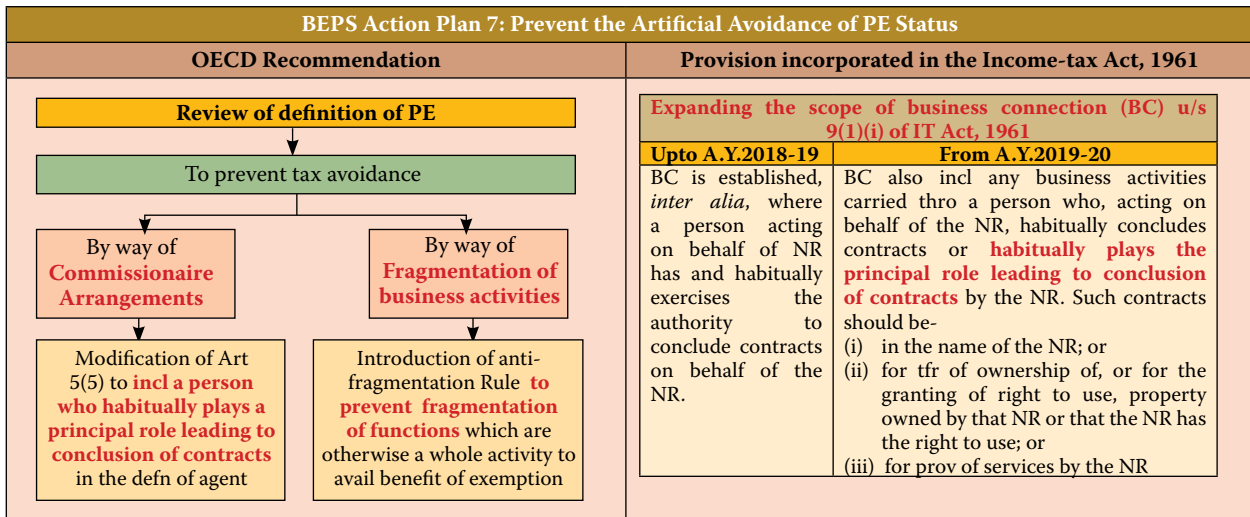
BEPS Action Plan 7: Prevent the Artificial Avoidance of PE Status

OECD Recommendation

Review of definition of PE

To prevent tax avoidance

By way of Commissionaire Arrangements

By way of Fragmentation of business activities

Modification of Art 5(5) to incl a person who habitually plays a principal role leading to conclusion of contracts in the defn of agent

Introduction of anti-fragmentation Rule to prevent fragmentation of functions which are otherwise a whole activity to avail benefit of exemption

Provision incorporated in the Income-tax Act, 1961

Expanding the scope of business connection (BC) u/s 9(1)(i) of IT Act, 1961

| Upto A.Y.2018-19 | From A.Y.2019-20 |
|---|---|
| BC is established, *inter alia*, where a person acting on behalf of NR has and habitually exercises the authority to conclude contracts on behalf of the NR. | BC also incl any business activities carried thro a person who, acting on behalf of the NR, habitually concludes contracts or habitually plays the principal role leading to conclusion of contracts by the NR. Such contracts should be-<br>(i) in the name of the NR; or<br>(ii) for tfr of ownership of, or for the granting of right to use, property owned by that NR or that the NR has the right to use; or<br>(iii) for prov of services by the NR |